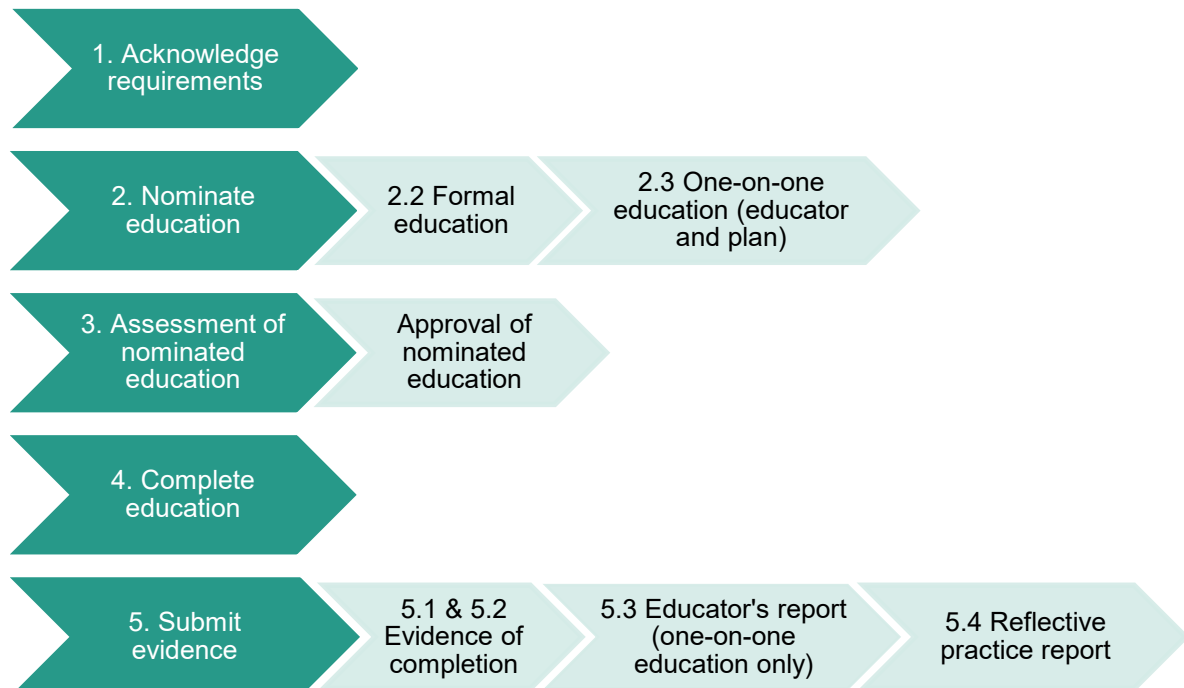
1. Acknowledge requirements

2. Nominate education

2.2 Formal education

2.3 One-on-one education (educator and plan)

3. Assessment of nominated education

Approval of nominated education

4. Complete education

5. Submit evidence

5.1 & 5.2 Evidence of completion

5.3 Educator's report (one-on-one education only)

5.4 Reflective practice report